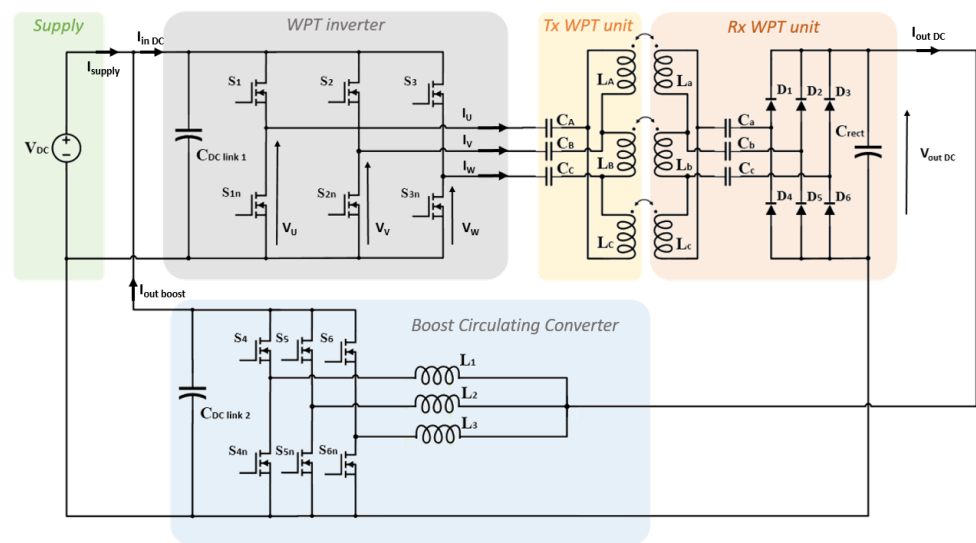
Supply

$I_{supply}$

$V_{DC}$

$I_{in\ DC}$

WPT inverter

$S_1$ $S_2$ $S_3$

$C_{DC\ link\ 1}$

$S_{1n}$ $S_{2n}$ $S_{3n}$

$V_U$ $V_V$ $V_W$

$I_U$ $I_V$ $I_W$

Tx WPT unit

$C_A$ $C_B$ $C_C$

$L_A$ $L_B$ $L_C$

Rx WPT unit

$L_a$ $L_b$ $L_c$

$C_a$ $C_b$ $C_c$

$D_1$ $D_2$ $D_3$

$D_4$ $D_5$ $D_6$

$C_{rect}$

$I_{out\ DC}$

$V_{out\ DC}$

$I_{out\ boost}$

Boost Circulating Converter

$S_4$ $S_5$ $S_6$

$C_{DC\ link\ 2}$

$S_{4n}$ $S_{5n}$ $S_{6n}$

$L_1$ $L_2$ $L_3$